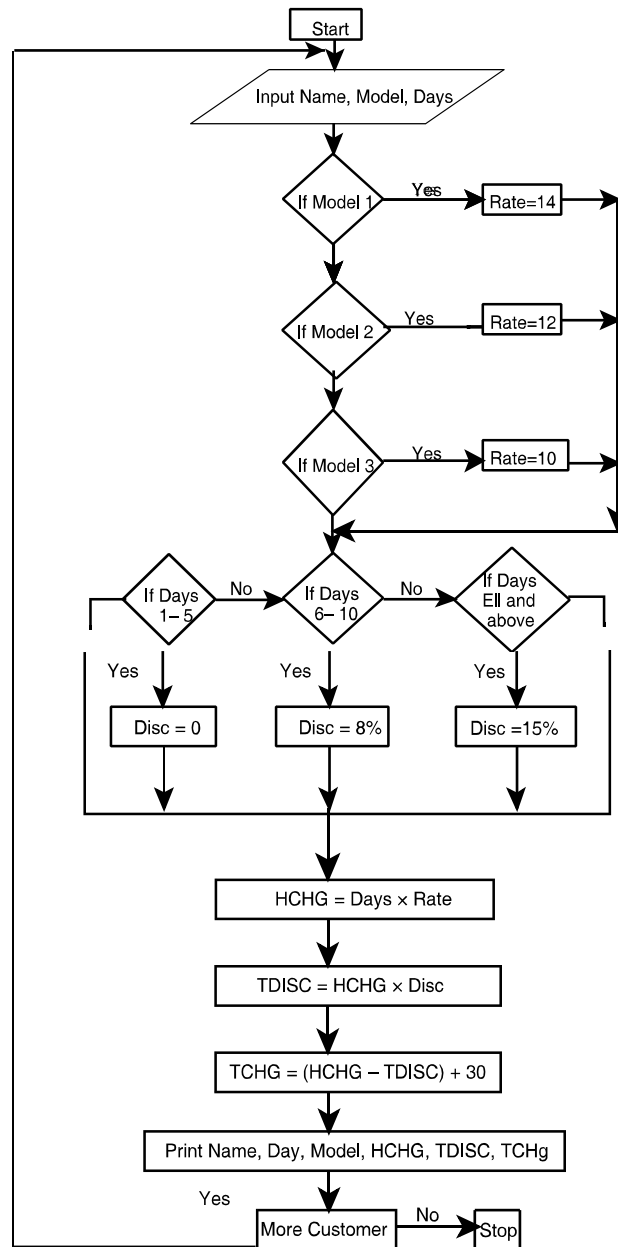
Start

Input Name, Model, Days

If Model 1

Yes

Rate=14

If Model 2

Yes

Rate=12

If Model 3

Yes

Rate=10

If Days 1– 5

No

If Days 6– 10

No

If Days Ell and above

Yes

Yes

Yes

Disc = 0

Disc = 8%

Disc =15%

HCHG = Days × Rate

TDISC = HCHG × Disc

TCHG = (HCHG – TDISC) + 30

Print Name, Day, Model, HCHG, TDISC, TCHg

Yes

More Customer

No

Stop